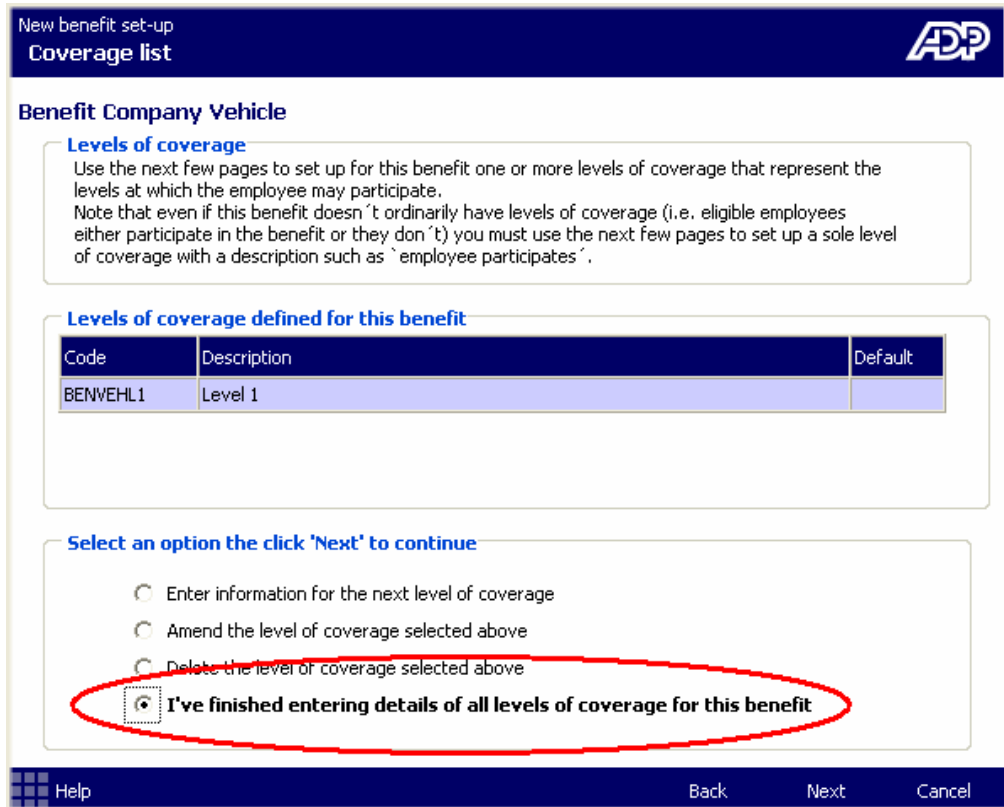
New benefit set-up
Coverage list

ADP

Benefit Company Vehicle

Levels of coverage
Use the next few pages to set up for this benefit one or more levels of coverage that represent the levels at which the employee may participate.
Note that even if this benefit doesn´t ordinarily have levels of coverage (i.e. eligible employees either participate in the benefit or they don´t) you must use the next few pages to set up a sole level of coverage with a description such as `employee participates´.

Levels of coverage defined for this benefit

| Code | Description | Default |
|---|---|---|
| BENVEHL1 | Level 1 | |

Select an option the click 'Next' to continue

Enter information for the next level of coverage
Amend the level of coverage selected above
Delete the level of coverage selected above
I've finished entering details of all levels of coverage for this benefit

Help
Back
Next
Cancel